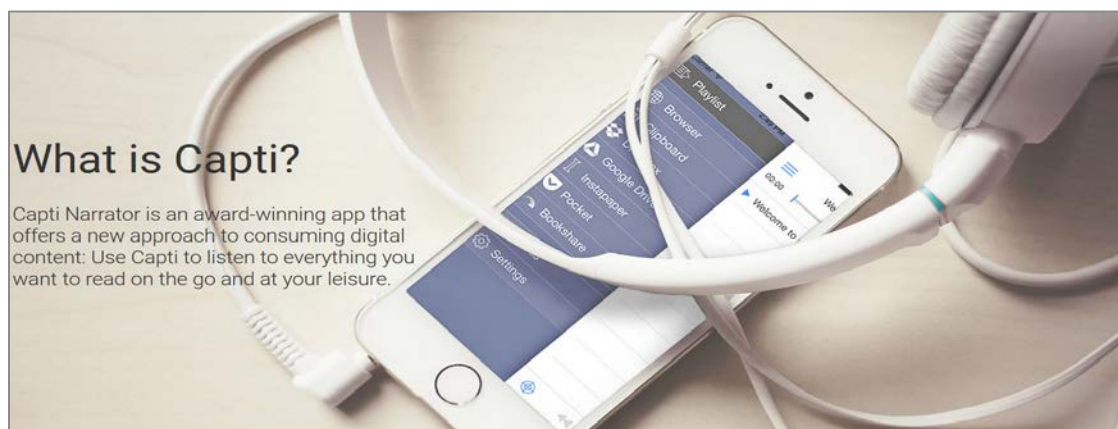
What is Capti?

Capti Narrator is an award-winning app that offers a new approach to consuming digital content: Use Capti to listen to everything you want to read on the go and at your leisure.

Playlist
Browser
Clipboard
D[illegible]x
Google Drive
Instapaper
Pocket
Bookshare
Settings
00:00
Welcome to
We